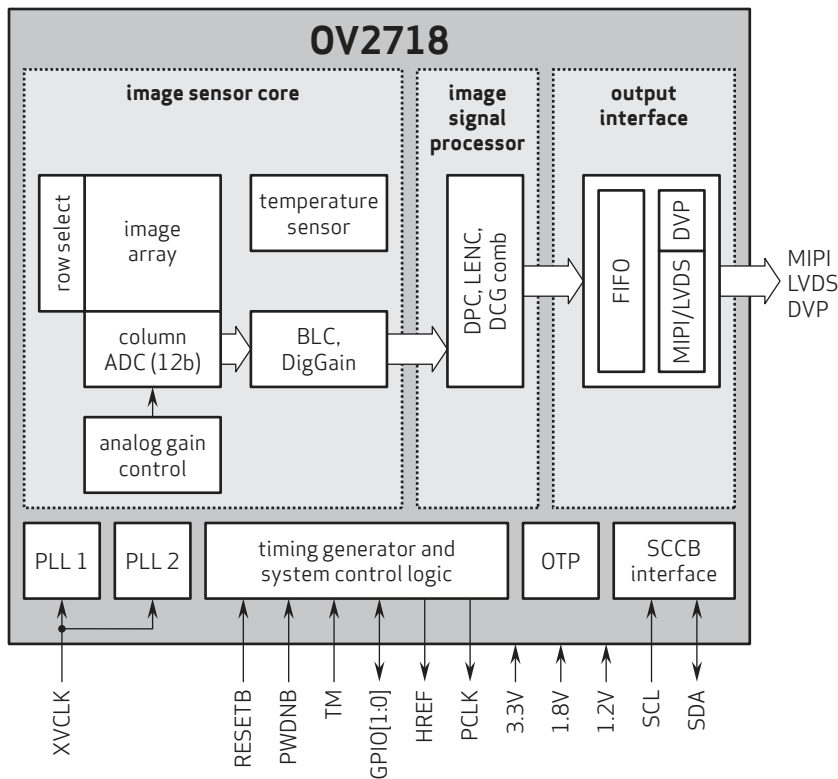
OV2718

image sensor core

row select

image array

temperature sensor

column ADC (12b)

BLC, DigGain

analog gain control

image signal processor

DPC, LENC, DCG comb

output interface

FIFO

DVP

MIPI/LVDS

MIPI
LVDS
DVP

PLL 1

PLL 2

timing generator and system control logic

OTP

SCCB interface

XVCLK

RESETB

PWDNB

TM

GPIO[1:0]

HREF

PCLK

3.3V

1.8V

1.2V

SCL

SDA